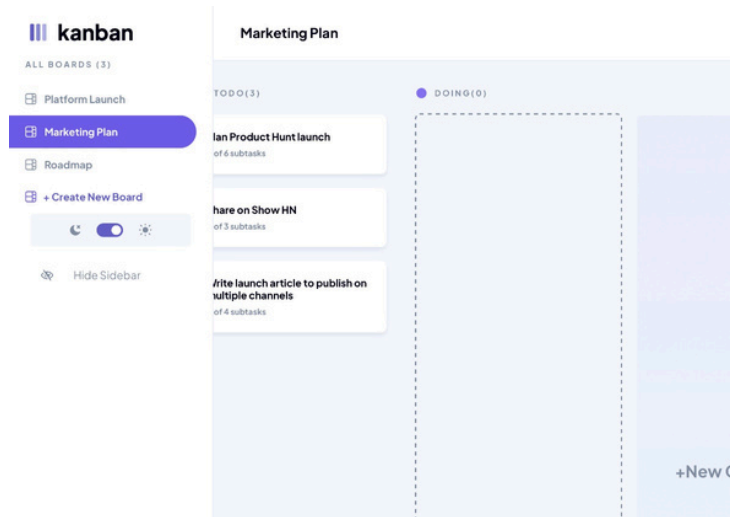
kanban

ALL BOARDS (3)

Platform Launch

Marketing Plan

Roadmap

+ Create New Board

Hide Sidebar

Marketing Plan

TODO(3)

lan Product Hunt launch
of 6 subtasks

hare on Show HN
of 3 subtasks

Write launch article to publish on nultiple channels
of 4 subtasks

DOING(0)

+New C